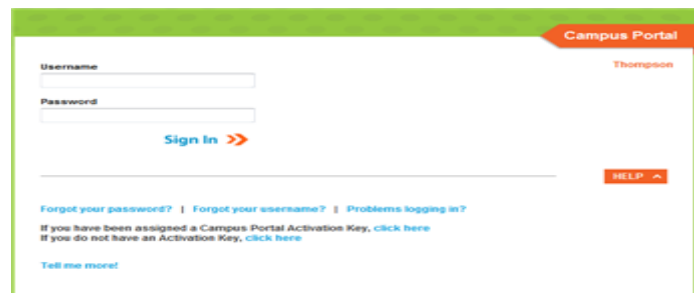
Campus Portal

Thompson

Username

Password

Sign In

HELP

Forgot your password? | Forgot your username? | Problems logging in?

If you have been assigned a Campus Portal Activation Key, click here
If you do not have an Activation Key, click here

Tell me more!